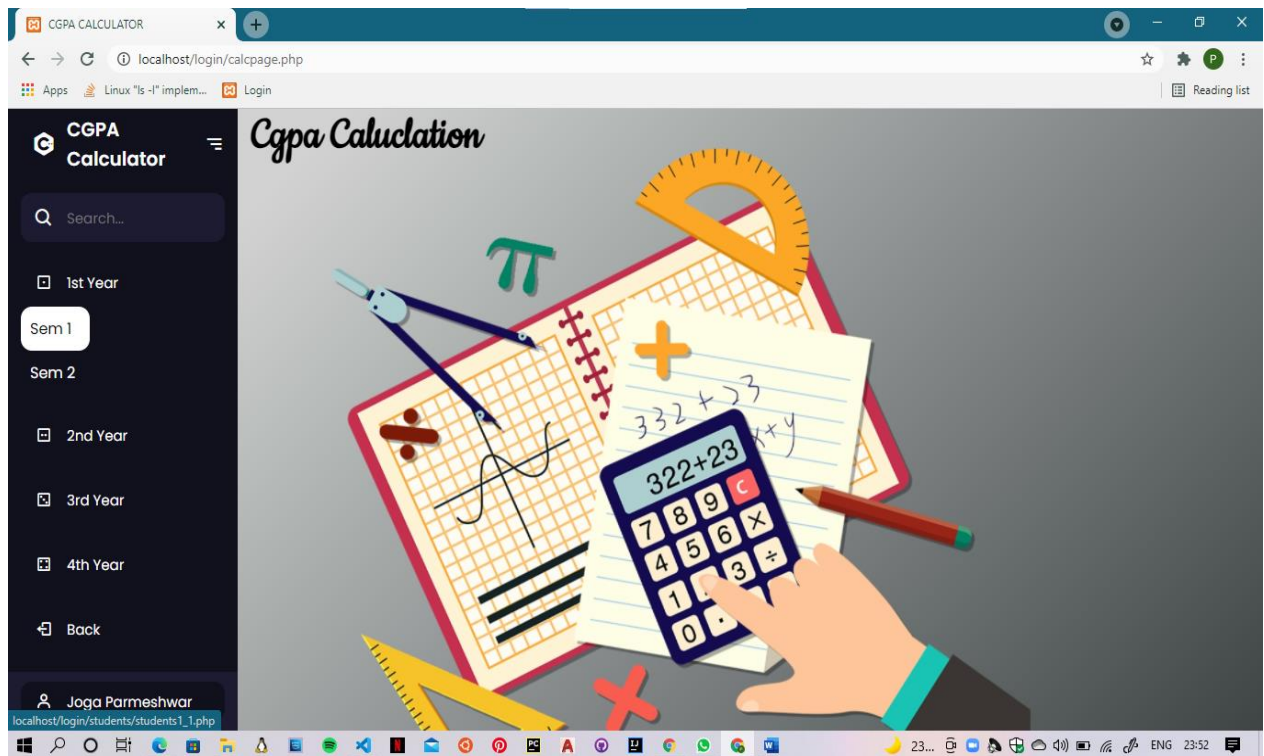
CGPA CALCULATOR

localhost/login/calcpage.php

Apps Linux "ls -l" implem... Login

Reading list

CGPA Calculator

Search...

1st Year

Sem 1

Sem 2

2nd Year

3rd Year

4th Year

Back

Joga Parmeshwar

localhost/login/students/students1_1.php

Cgpa Caluclation

$332+23$

$x+y$

322+23

C

7 8 9 ×

4 5 6 ÷

1 3

0 .

23... ENG 23:52